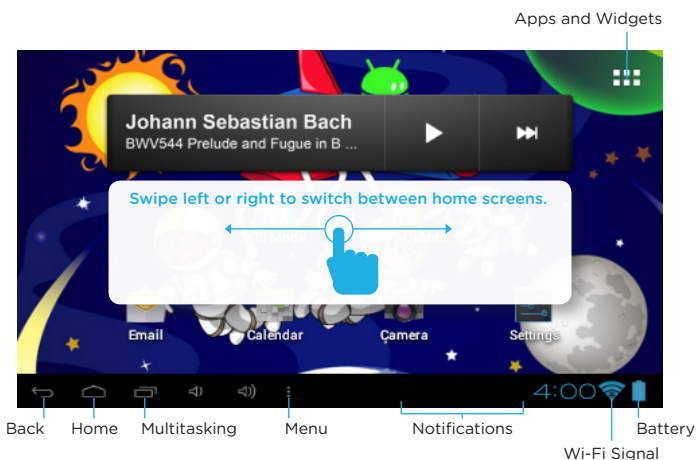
Apps and Widgets

Johann Sebastian Bach
BWV544 Prelude and Fugue in B ...

Swipe left or right to switch between home screens.

Email Calendar Camera Settings

4:00

Back Home Multitasking Menu Notifications Battery
Wi-Fi Signal